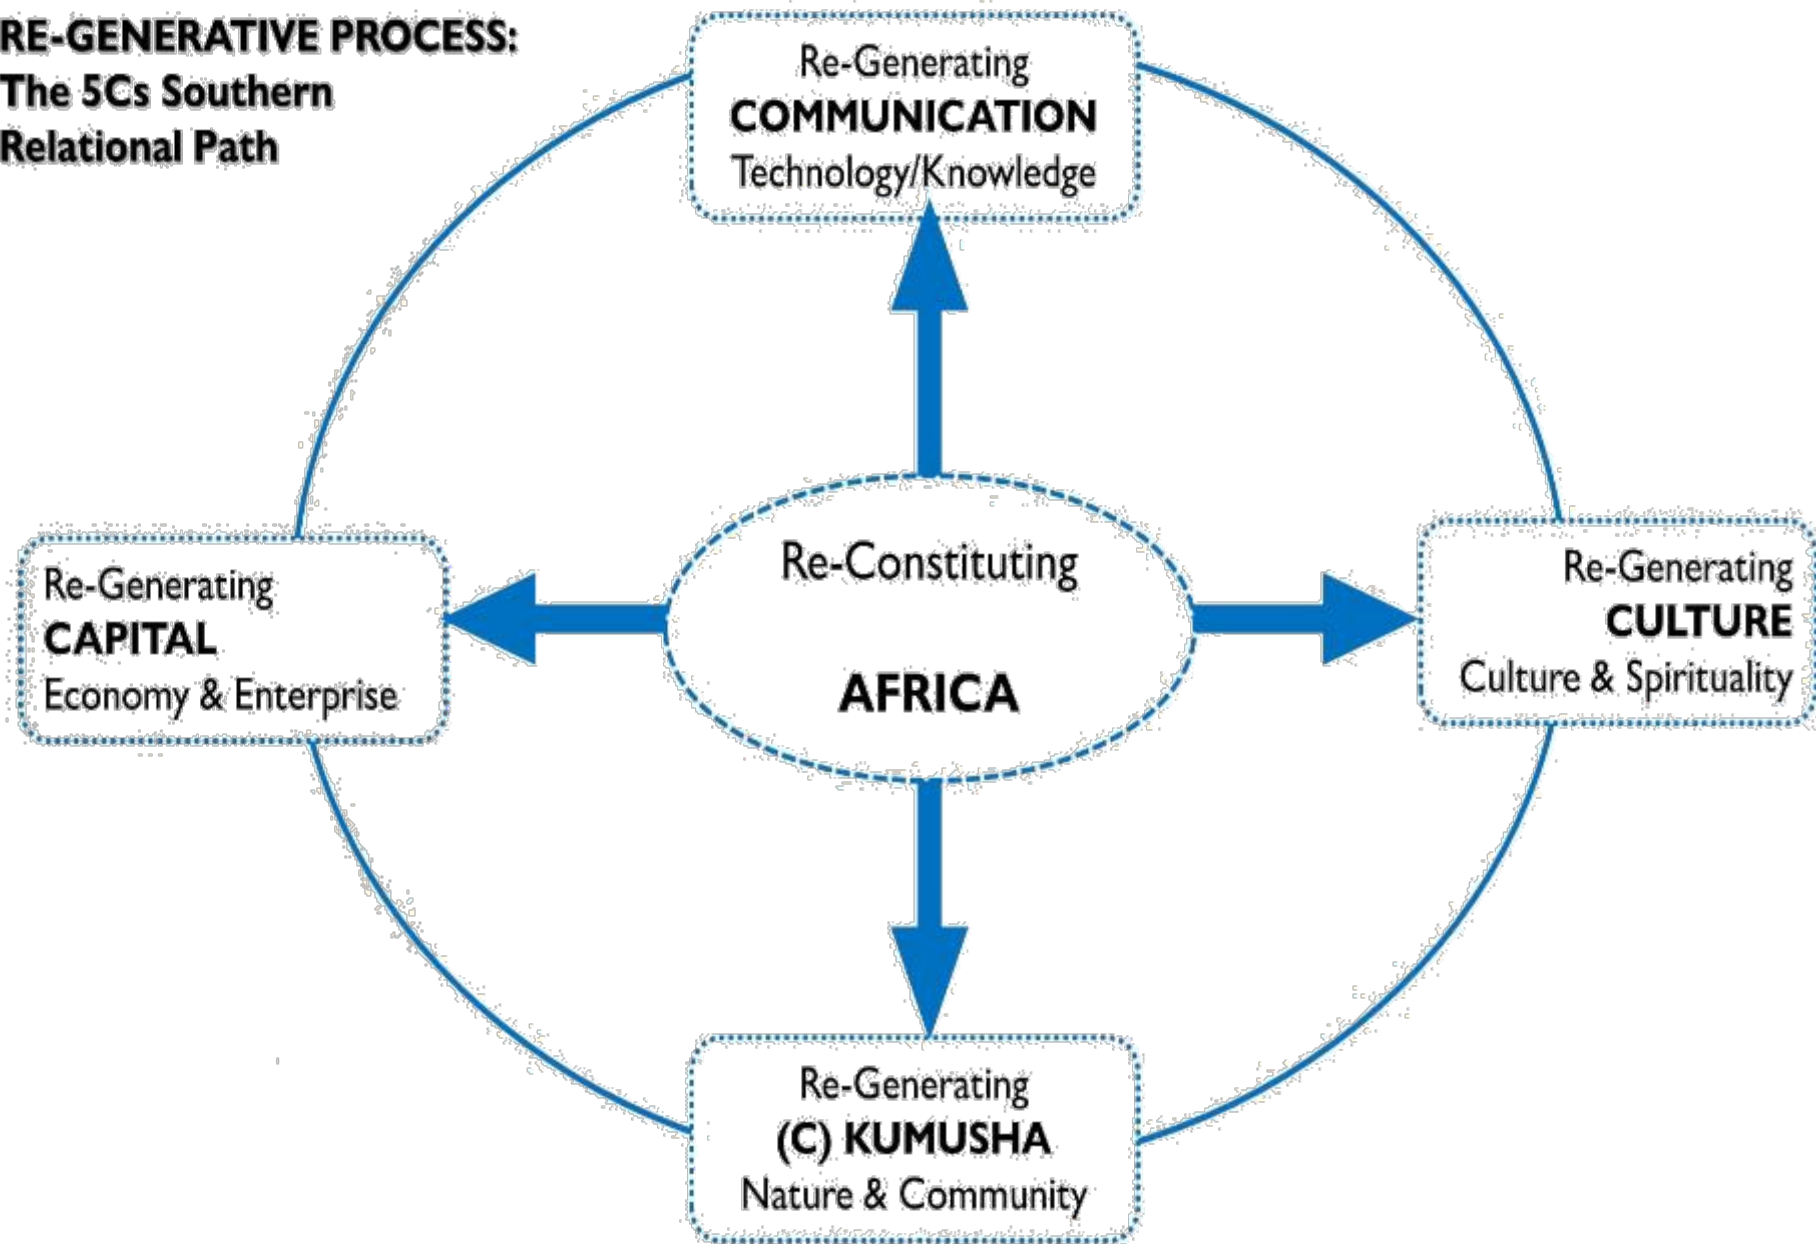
RE-GENERATIVE PROCESS:
The 5Cs Southern Relational Path

Re-Generating
COMMUNICATION
Technology/Knowledge

Re-Generating
CAPITAL
Economy & Enterprise

Re-Constituting

AFRICA

Re-Generating
CULTURE
Culture & Spirituality

Re-Generating
(C) KUMUSHA
Nature & Community